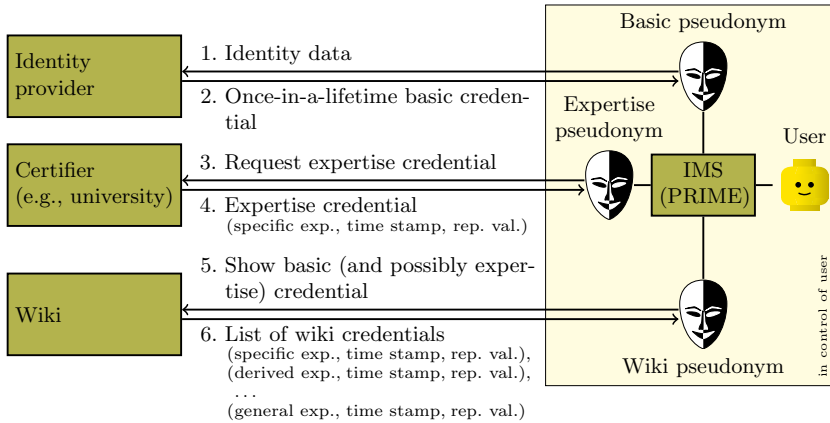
Identity provider

1. Identity data

2. Once-in-a-lifetime basic credential

Certifier (e.g., university)

3. Request expertise credential

4. Expertise credential
(specific exp., time stamp, rep. val.)

Wiki

5. Show basic (and possibly expertise) credential

6. List of wiki credentials
(specific exp., time stamp, rep. val.),
(derived exp., time stamp, rep. val.),
...
(general exp., time stamp, rep. val.)

Basic pseudonym

Expertise pseudonym

User

IMS (PRIME)

Wiki pseudonym

in control of user